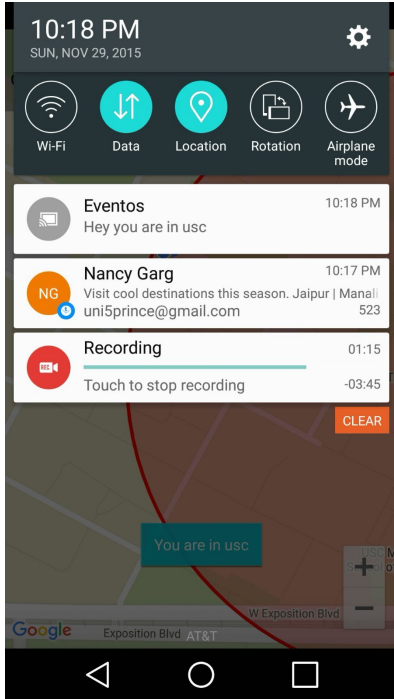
10:18 PM
SUN, NOV 29, 2015

Wi-Fi
Data
Location
Rotation
Airplane mode

Eventos
10:18 PM
Hey you are in usc

NG
Nancy Garg
10:17 PM
Visit cool destinations this season. Jaipur | Manali
uni5prince@gmail.com
523

Recording
01:15
Touch to stop recording
-03:45

CLEAR

You are in usc

W Exposition Blvd
Google
Exposition Blvd
AT&T